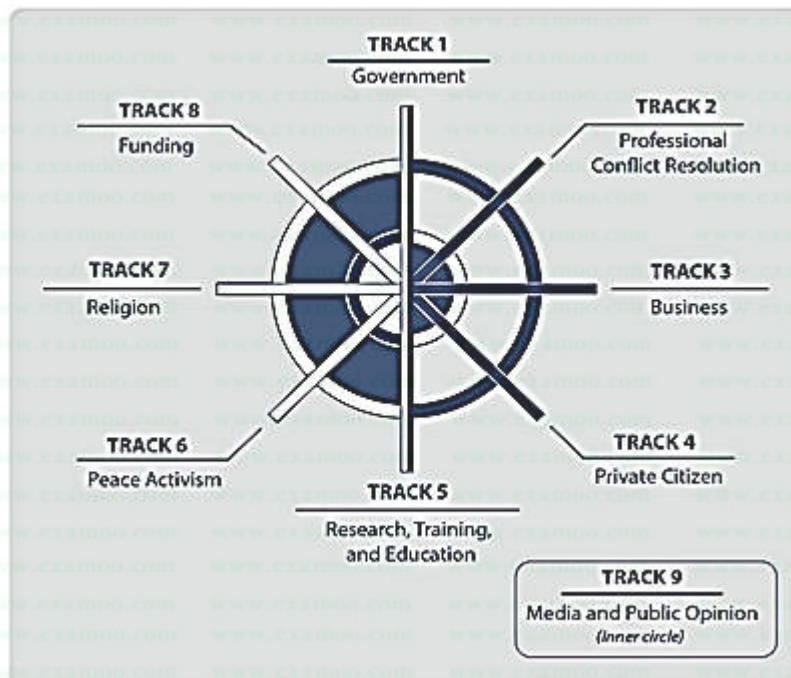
TRACK 1
Government

TRACK 8
Funding

TRACK 2
Professional Conflict Resolution

TRACK 7
Religion

TRACK 3
Business

TRACK 6
Peace Activism

TRACK 4
Private Citizen

TRACK 5
Research, Training, and Education

TRACK 9
Media and Public Opinion
(inner circle)

www.examoo.com